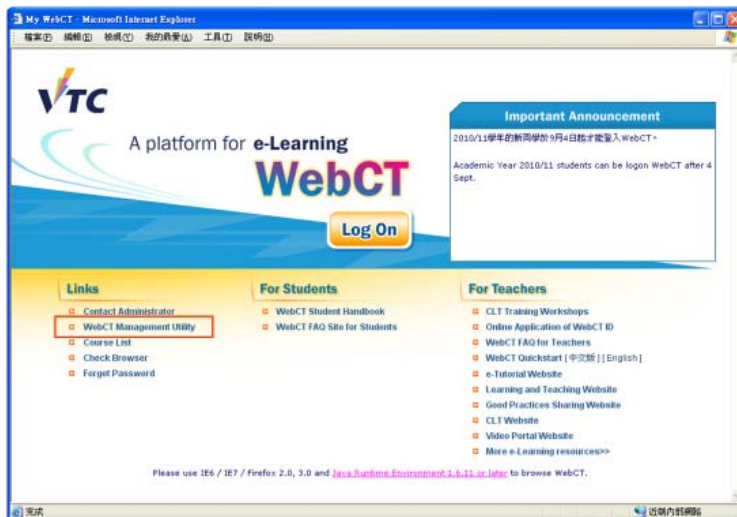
My WebCT - Microsoft Internet Explorer

檔案(F) 編輯(E) 檢視(V) 我的最愛(A) 工具(T) 說明(H)

VTC

A platform for e-Learning

WebCT

Log On

Important Announcement

2010/11學年的新同學於9月4日起才能登入WebCT。

Academic Year 2010/11 students can be logon WebCT after 4 Sept.

Links

Contact Administrator
WebCT Management Utility
Course List
Check Browser
Forget Password

For Students

WebCT Student Handbook
WebCT FAQ Site for Students

For Teachers

CLT Training Workshops
Online Application of WebCT ID
WebCT FAQ for Teachers
WebCT Quickstart [中文版] [English]
e-Tutorial Website
Learning and Teaching Website
Good Practices Sharing Website
CLT Website
Video Portal Website
More e-Learning resources>>

Please use IE6 / IE7 / Firefox 2.0, 3.0 and Java Runtime Environment 1.6.11 or later to browse WebCT.

完成

近端內部網路